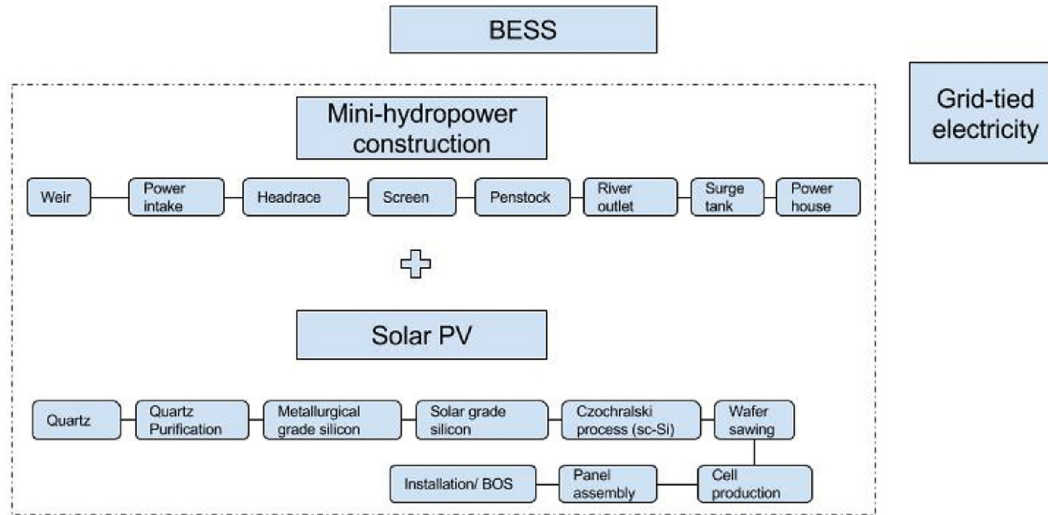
BESS

Grid-tied electricity

Mini-hydropower construction

Weir

Power intake

Headrace

Screen

Penstock

River outlet

Surge tank

Power house

Solar PV

Quartz

Quartz Purification

Metallurgical grade silicon

Solar grade silicon

Czochralski process (sc-Si)

Wafer sawing

Cell production

Panel assembly

Installation/ BOS